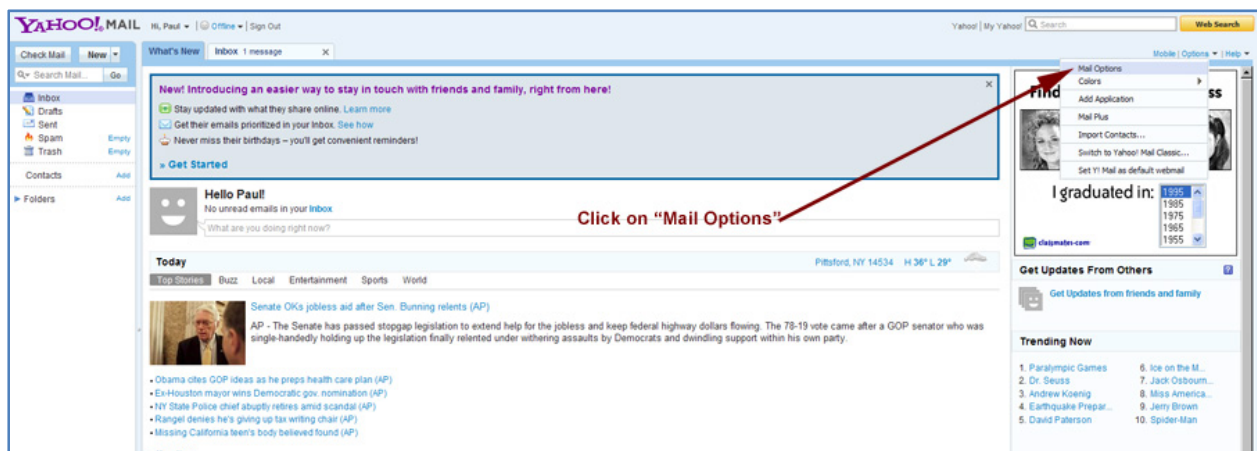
YAHOO! MAIL Hi, Paul | Offline | Sign Out

Yahoo! | My Yahoo! Search Web Search

Check Mail New

Search Mail... Go

Inbox
Drafts
Sent
Spam Empty
Trash Empty

Contacts Add

Folders Add

What's New Inbox 1 message

Mobile | Options | Help

Mail Options
Colors
Add Application
Mail Plus
Import Contacts...
Switch to Yahoo! Mail Classic...
Set Y! Mail as default webmail

New! Introducing an easier way to stay in touch with friends and family, right from here!

Stay updated with what they share online. Learn more
Get their emails prioritized in your Inbox. See how
Never miss their birthdays – you'll get convenient reminders!

» Get Started

Hello Paul!
No unread emails in your Inbox

What are you doing right now?

Click on "Mail Options"

Today

Pittsford, NY 14534 H 36° L 29°

Top Stories Buzz Local Entertainment Sports World

Senate OKs jobless aid after Sen. Bunning relents (AP)

AP - The Senate has passed stopgap legislation to extend help for the jobless and keep federal highway dollars flowing. The 78-19 vote came after a GOP senator who was single-handedly holding up the legislation finally relented under withering assaults by Democrats and dwindling support within his own party.

• Obama cites GOP ideas as he preps health care plan (AP)
• Ex-Houston mayor wins Democratic gov. nomination (AP)
• NY State Police chief abuptly retires amid scandal (AP)
• Rangel denies he's giving up tax writing chair (AP)
• Missing California teen's body believed found (AP)

Find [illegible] ss

I graduated in: 1995 1985 1975 1965 1955

classmates.com

Get Updates From Others

Get Updates from friends and family

Trending Now

1. Paralympic Games
2. Dr. Seuss
3. Andrew Koenig
4. Earthquake Prepar...
5. David Paterson
6. Ice on the M...
7. Jack Osbourn...
8. Miss America...
9. Jerry Brown
10. Spider-Man